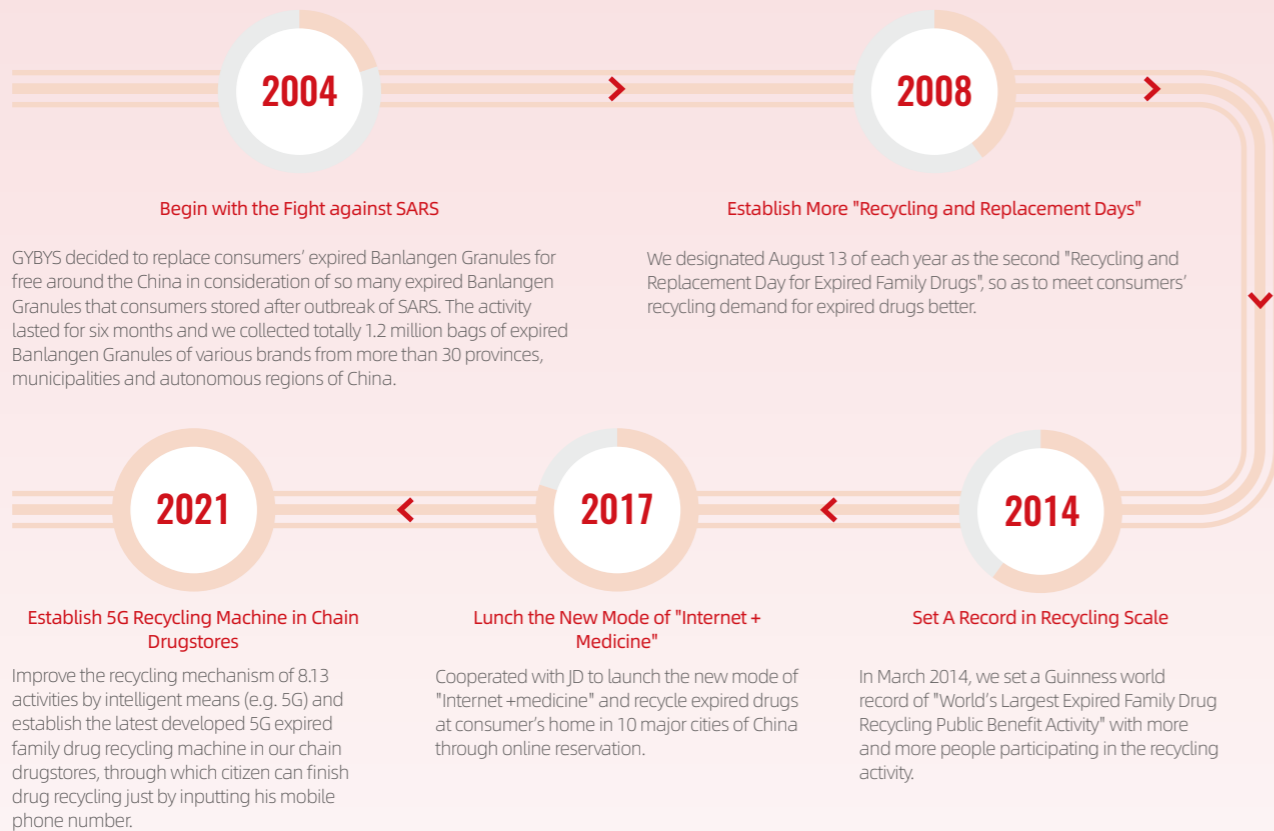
2004

Begin with the Fight against SARS

GYBYS decided to replace consumers' expired Banlangen Granules for free around the China in consideration of so many expired Banlangen Granules that consumers stored after outbreak of SARS. The activity lasted for six months and we collected totally 1.2 million bags of expired Banlangen Granules of various brands from more than 30 provinces, municipalities and autonomous regions of China.

2008

Establish More "Recycling and Replacement Days"

We designated August 13 of each year as the second "Recycling and Replacement Day for Expired Family Drugs", so as to meet consumers' recycling demand for expired drugs better.

2014

Set A Record in Recycling Scale

In March 2014, we set a Guinness world record of "World's Largest Expired Family Drug Recycling Public Benefit Activity" with more and more people participating in the recycling activity.

2017

Lunch the New Mode of "Internet + Medicine"

Cooperated with JD to launch the new mode of "Internet +medicine" and recycle expired drugs at consumer's home in 10 major cities of China through online reservation.

2021

Establish 5G Recycling Machine in Chain Drugstores

Improve the recycling mechanism of 8.13 activities by intelligent means (e.g. 5G) and establish the latest developed 5G expired family drug recycling machine in our chain drugstores, through which citizen can finish drug recycling just by inputting his mobile phone number.